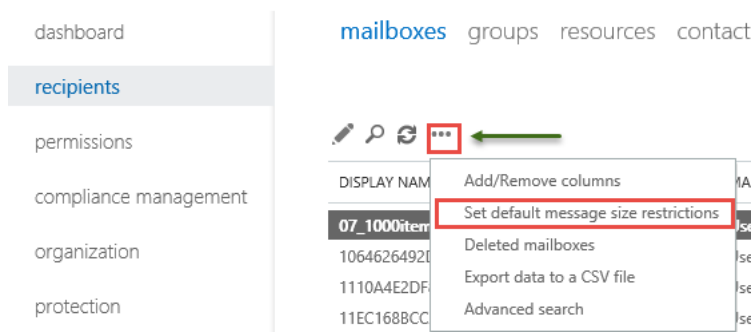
dashboard

recipients

permissions

compliance management

organization

protection

mailboxes groups resources contact

•••

DISPLAY NAM

07_1000item

1064626492D

1110A4E2DF

11EC168BCC

Add/Remove columns

Set default message size restrictions

Deleted mailboxes

Export data to a CSV file

Advanced search